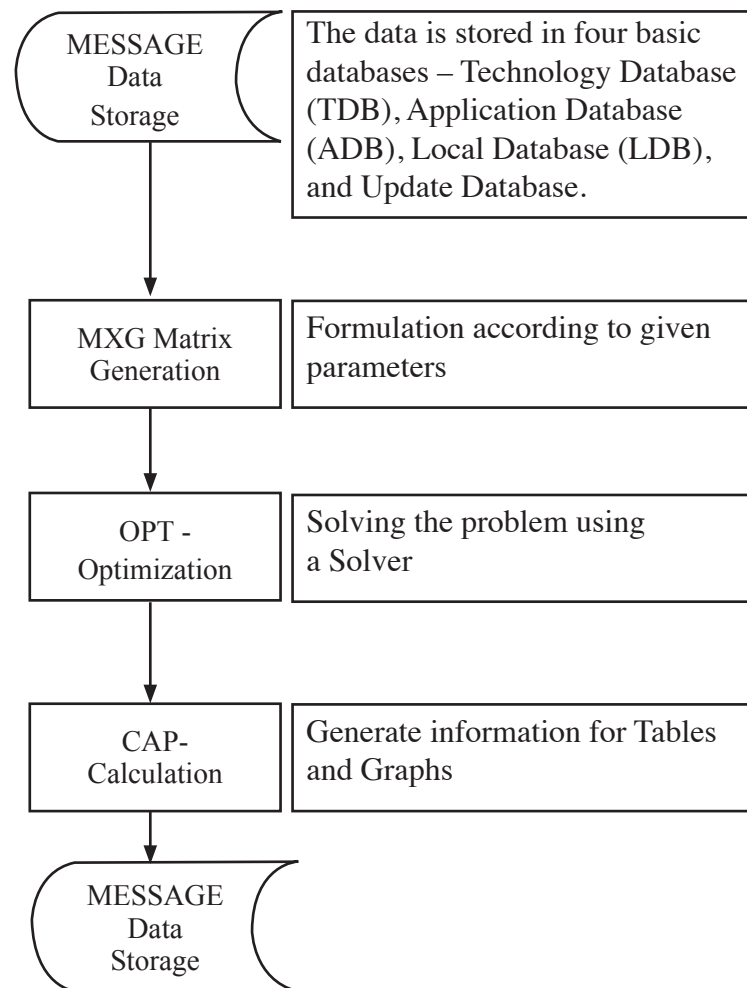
MESSAGE Data Storage

The data is stored in four basic databases – Technology Database (TDB), Application Database (ADB), Local Database (LDB), and Update Database.

MXG Matrix Generation

Formulation according to given parameters

OPT - Optimization

Solving the problem using a Solver

CAP- Calculation

Generate information for Tables and Graphs

MESSAGE Data Storage